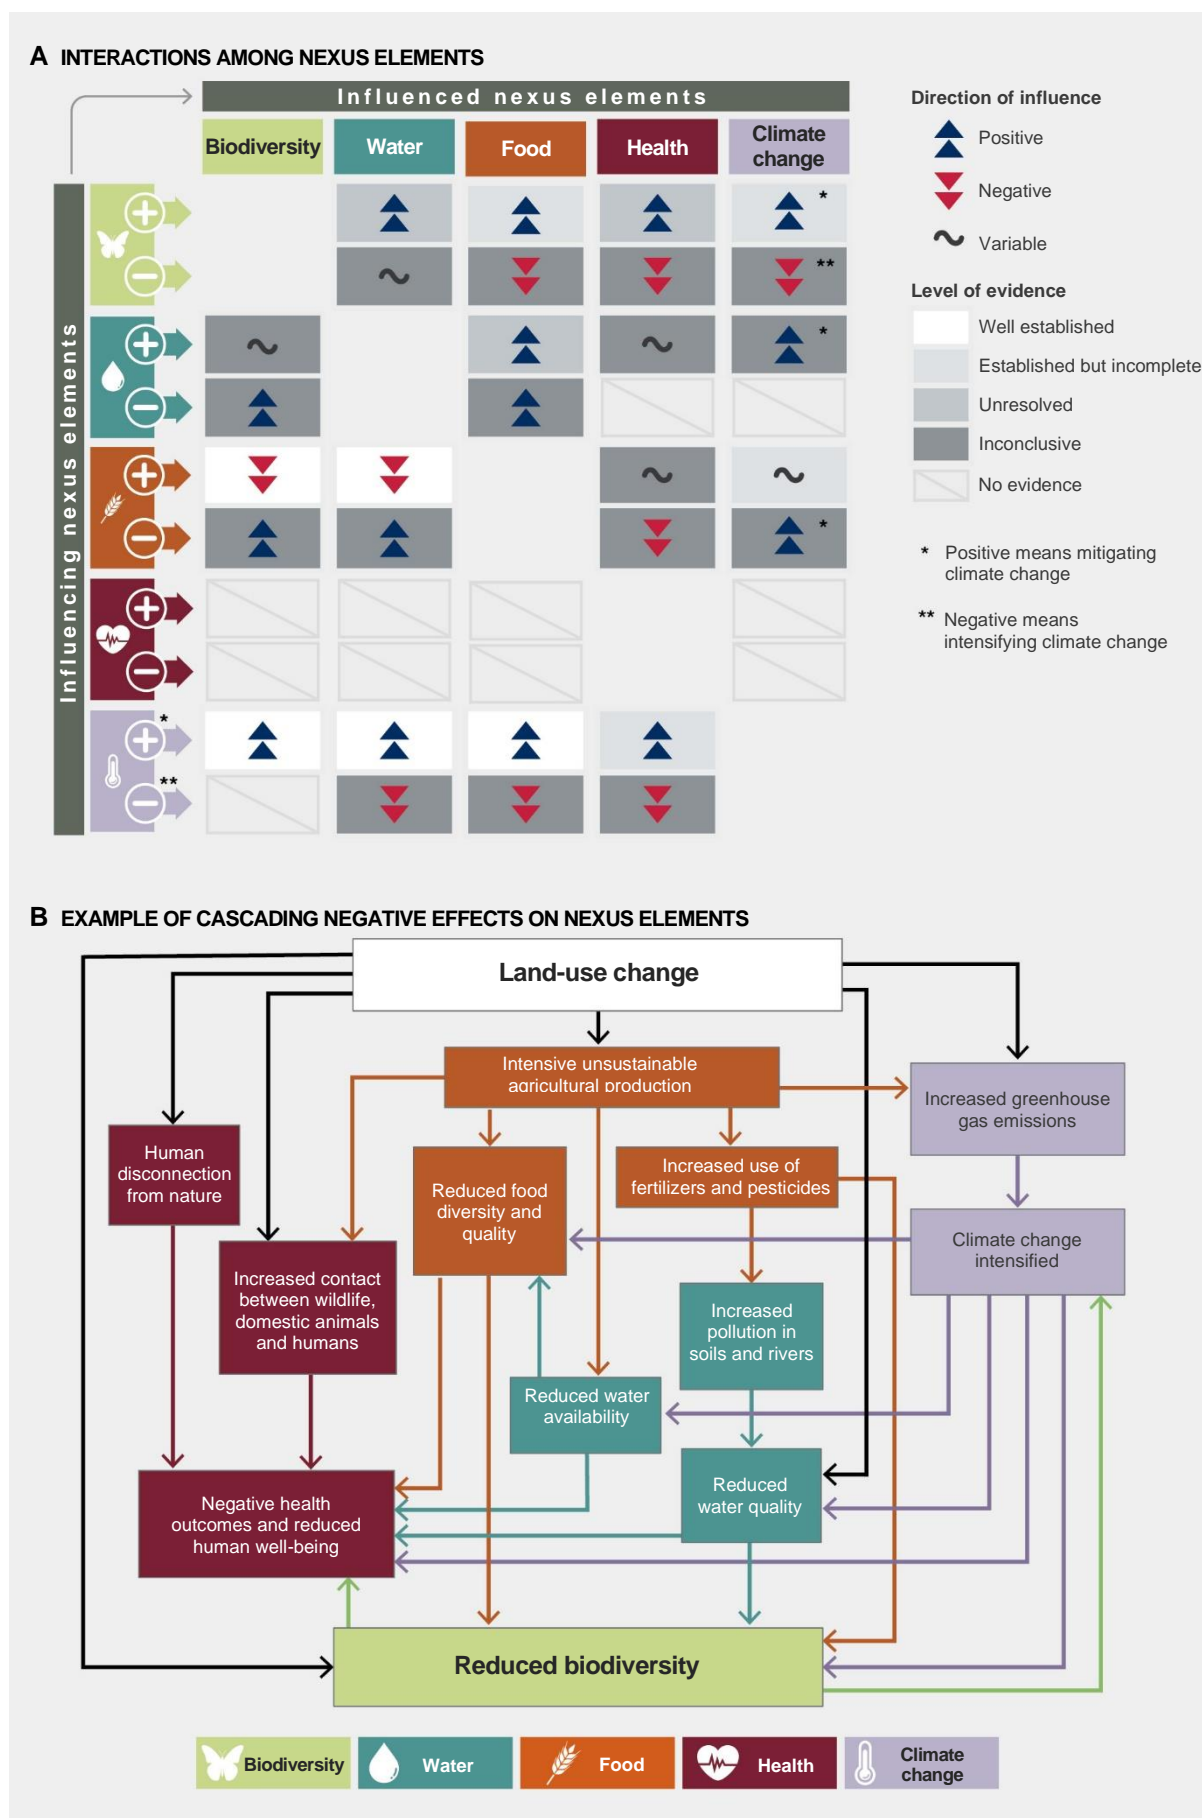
A INTERACTIONS AMONG NEXUS ELEMENTS

Influenced nexus elements

Biodiversity Water Food Health Climate change

Influencing nexus elements

*
**
*
*
*
**

Direction of influence
Positive
Negative
Variable

Level of evidence
Well established
Established but incomplete
Unresolved
Inconclusive
No evidence

* Positive means mitigating climate change

** Negative means intensifying climate change

B EXAMPLE OF CASCADING NEGATIVE EFFECTS ON NEXUS ELEMENTS

Land-use change

Intensive unsustainable agricultural production

Increased greenhouse gas emissions

Human disconnection from nature

Reduced food diversity and quality

Increased use of fertilizers and pesticides

Climate change intensified

Increased contact between wildlife, domestic animals and humans

Increased pollution in soils and rivers

Reduced water availability

Reduced water quality

Negative health outcomes and reduced human well-being

Reduced biodiversity

Biodiversity Water Food Health Climate change